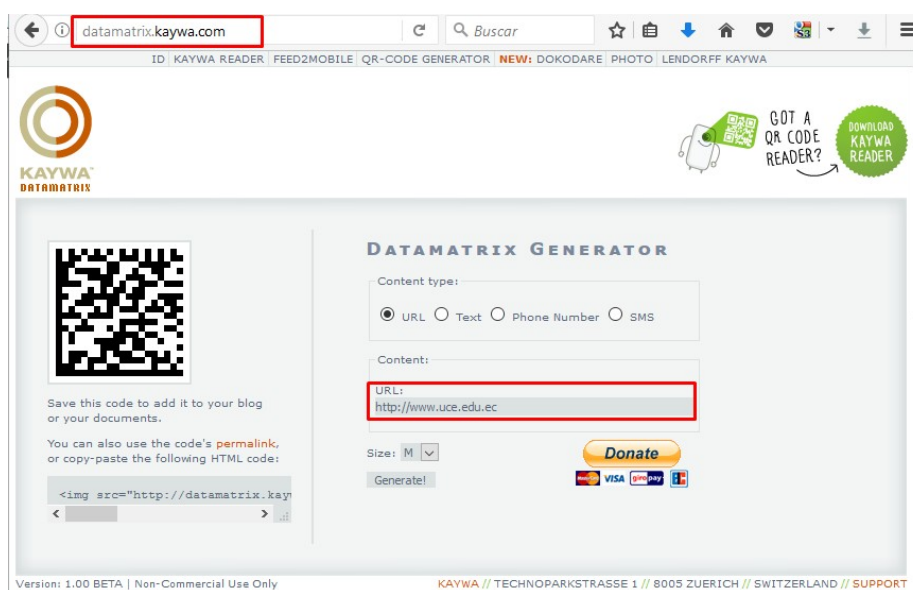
datamatrix.kaywa.com

Buscar

ID | KAYWA READER | FEED2MOBILE | QR-CODE GENERATOR | NEW: DOKODARE | PHOTO | LENDORFF KAYWA

KAYWA™
DATAMATRIX

GOT A QR CODE READER?

DOWNLOAD KAYWA READER

DATAMATRIX GENERATOR

Content type:

URL Text Phone Number SMS

Content:

URL:
http://www.uce.edu.ec

Size: M

Generate!

Donate

VISA

Save this code to add it to your blog or your documents.

You can also use the code's permalink, or copy-paste the following HTML code:

<img src="http://datamatrix.kay

Version: 1.00 BETA | Non-Commercial Use Only

KAYWA // TECHNOPARKSTRASSE 1 // 8005 ZUERICH // SWITZERLAND // SUPPORT